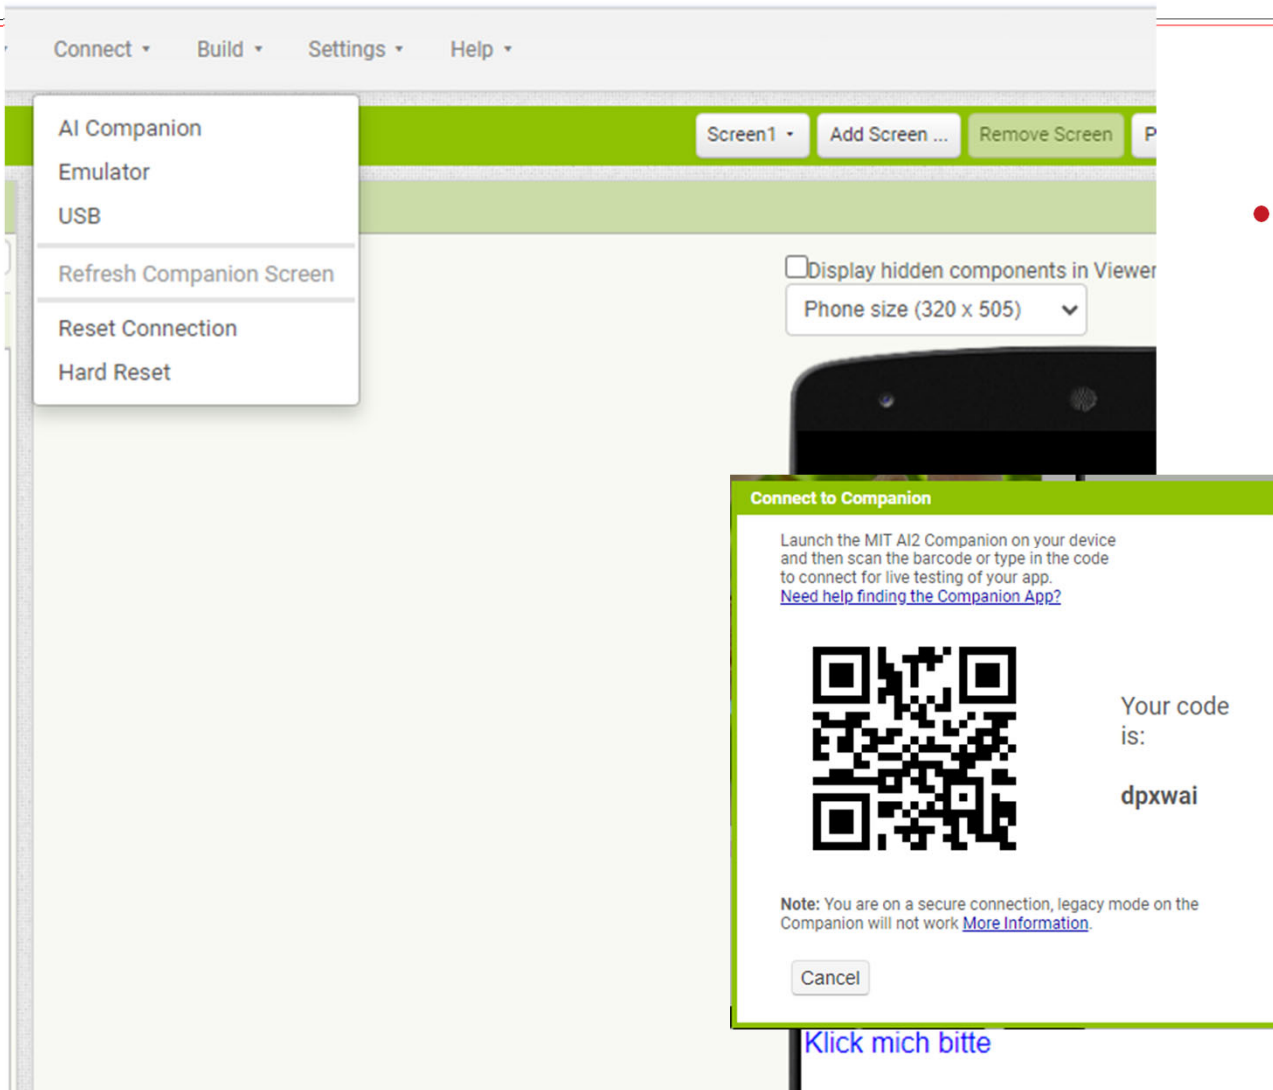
Connect ▾ Build ▾ Settings ▾ Help ▾

AI Companion
Emulator
USB
Refresh Companion Screen
Reset Connection
Hard Reset

Screen1 ▾ Add Screen ... Remove Screen P

Display hidden components in Viewer
Phone size (320 x 505)

Connect to Companion

Launch the MIT AI2 Companion on your device and then scan the barcode or type in the code to connect for live testing of your app.
Need help finding the Companion App?

Your code is:

dpxwai

Note: You are on a secure connection, legacy mode on the Companion will not work More Information.

Cancel

Klick mich bitte